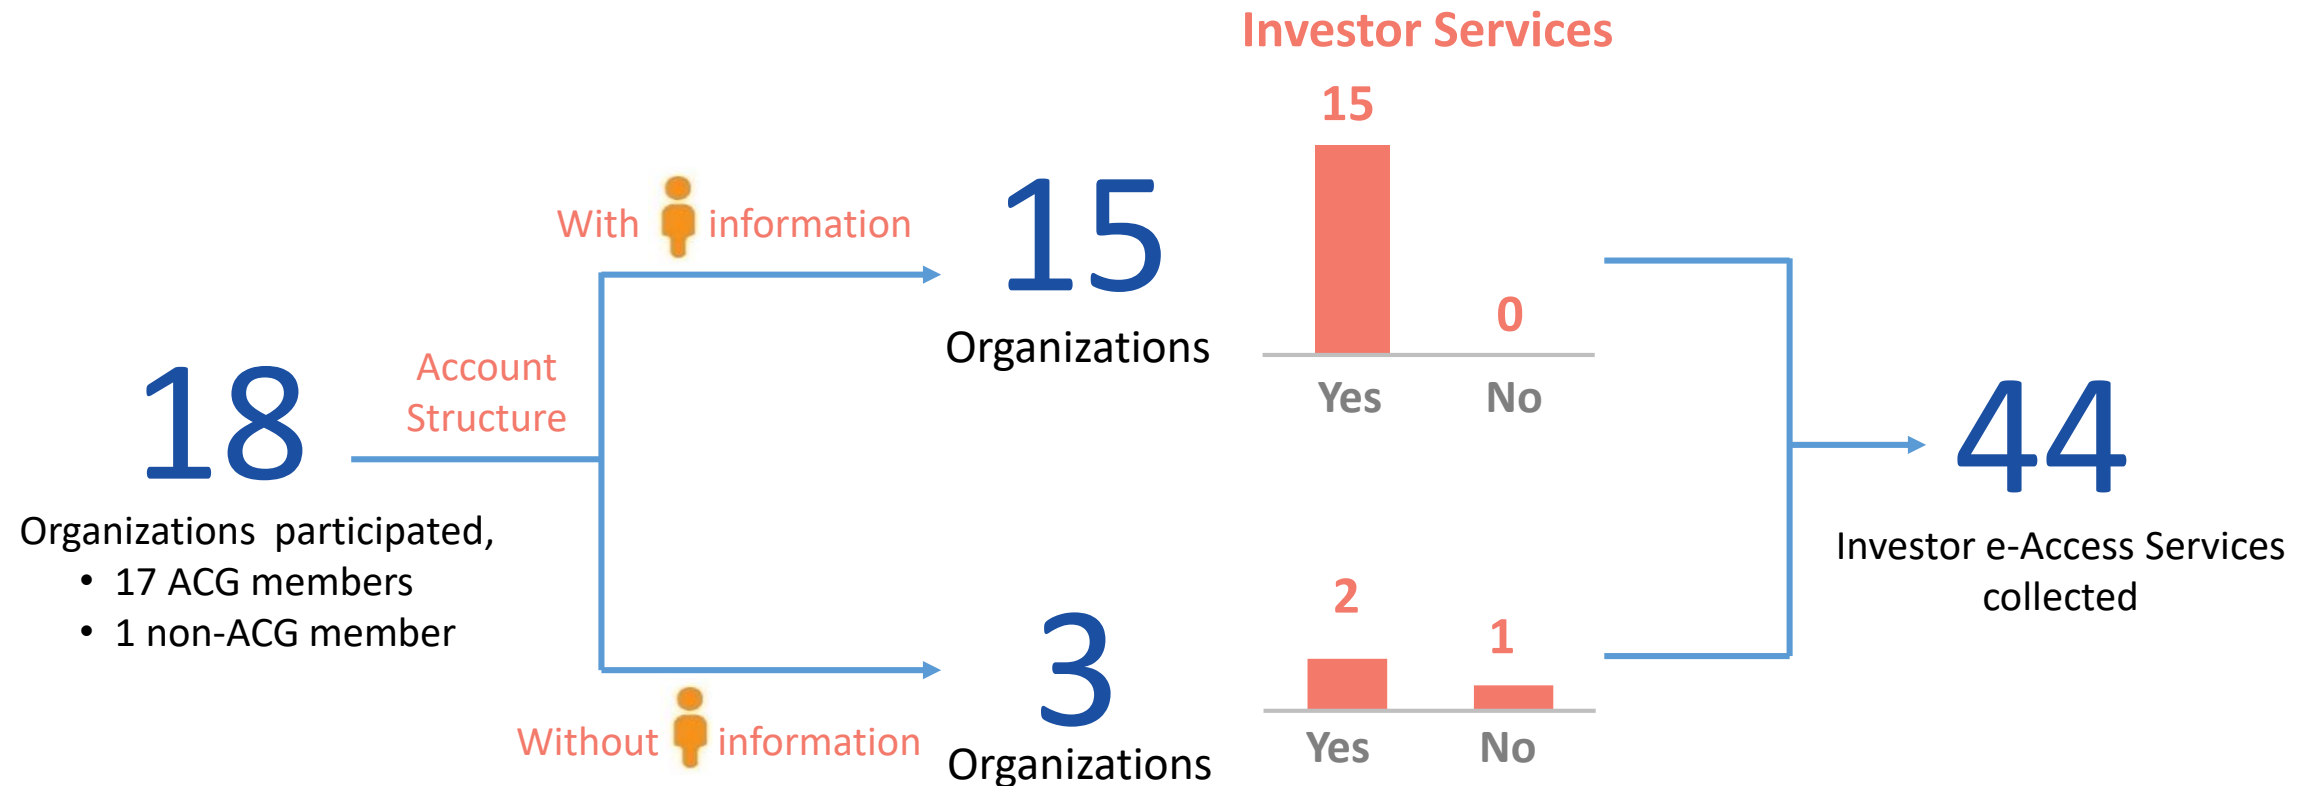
Investor Services

18
Organizations participated,
• 17 ACG members
• 1 non-ACG member

Account Structure

With information

15
Organizations

15
0
Yes No

Without information

3
Organizations

2
1
Yes No

44
Investor e-Access Services collected